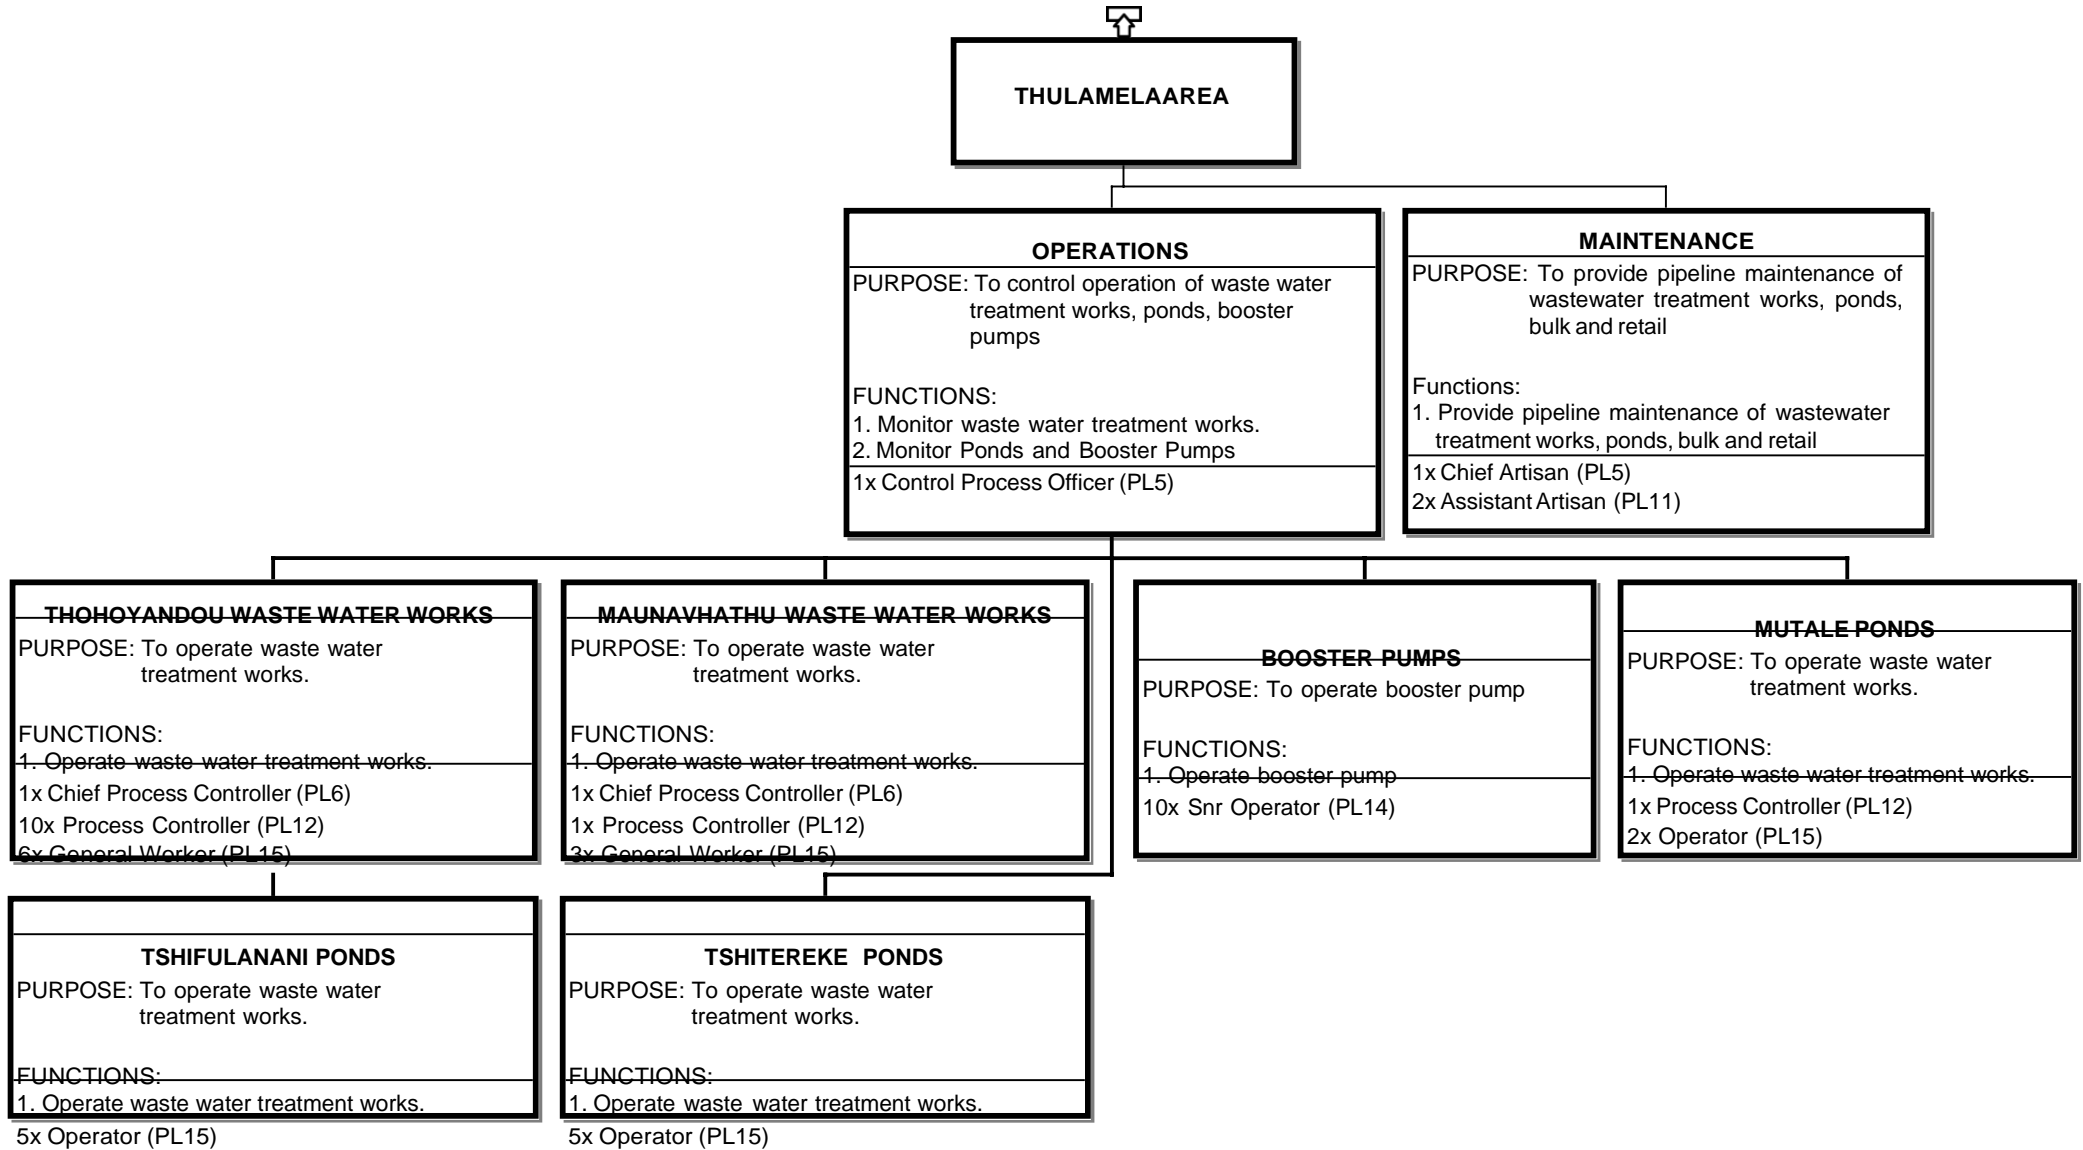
THULAMELAAREA

OPERATIONS
PURPOSE: To control operation of waste water treatment works, ponds, booster pumps

FUNCTIONS:
1. Monitor waste water treatment works.
2. Monitor Ponds and Booster Pumps
1x Control Process Officer (PL5)

MAINTENANCE
PURPOSE: To provide pipeline maintenance of wastewater treatment works, ponds, bulk and retail

Functions:
1. Provide pipeline maintenance of wastewater treatment works, ponds, bulk and retail
1x Chief Artisan (PL5)
2x Assistant Artisan (PL11)

THOHOYANDOU WASTE WATER WORKS
PURPOSE: To operate waste water treatment works.

FUNCTIONS:
1. Operate waste water treatment works.
1x Chief Process Controller (PL6)
10x Process Controller (PL12)
6x General Worker (PL15)

MAUNAVHATHU WASTE WATER WORKS
PURPOSE: To operate waste water treatment works.

FUNCTIONS:
1. Operate waste water treatment works.
1x Chief Process Controller (PL6)
1x Process Controller (PL12)
3x General Worker (PL15)

BOOSTER PUMPS
PURPOSE: To operate booster pump

FUNCTIONS:
1. Operate booster pump
10x Snr Operator (PL14)

MUTALE PONDS
PURPOSE: To operate waste water treatment works.

FUNCTIONS:
1. Operate waste water treatment works.
1x Process Controller (PL12)
2x Operator (PL15)

TSHIFULANANI PONDS
PURPOSE: To operate waste water treatment works.

FUNCTIONS:
1. Operate waste water treatment works.
5x Operator (PL15)

TSHITEREKE PONDS
PURPOSE: To operate waste water treatment works.

FUNCTIONS:
1. Operate waste water treatment works.
5x Operator (PL15)